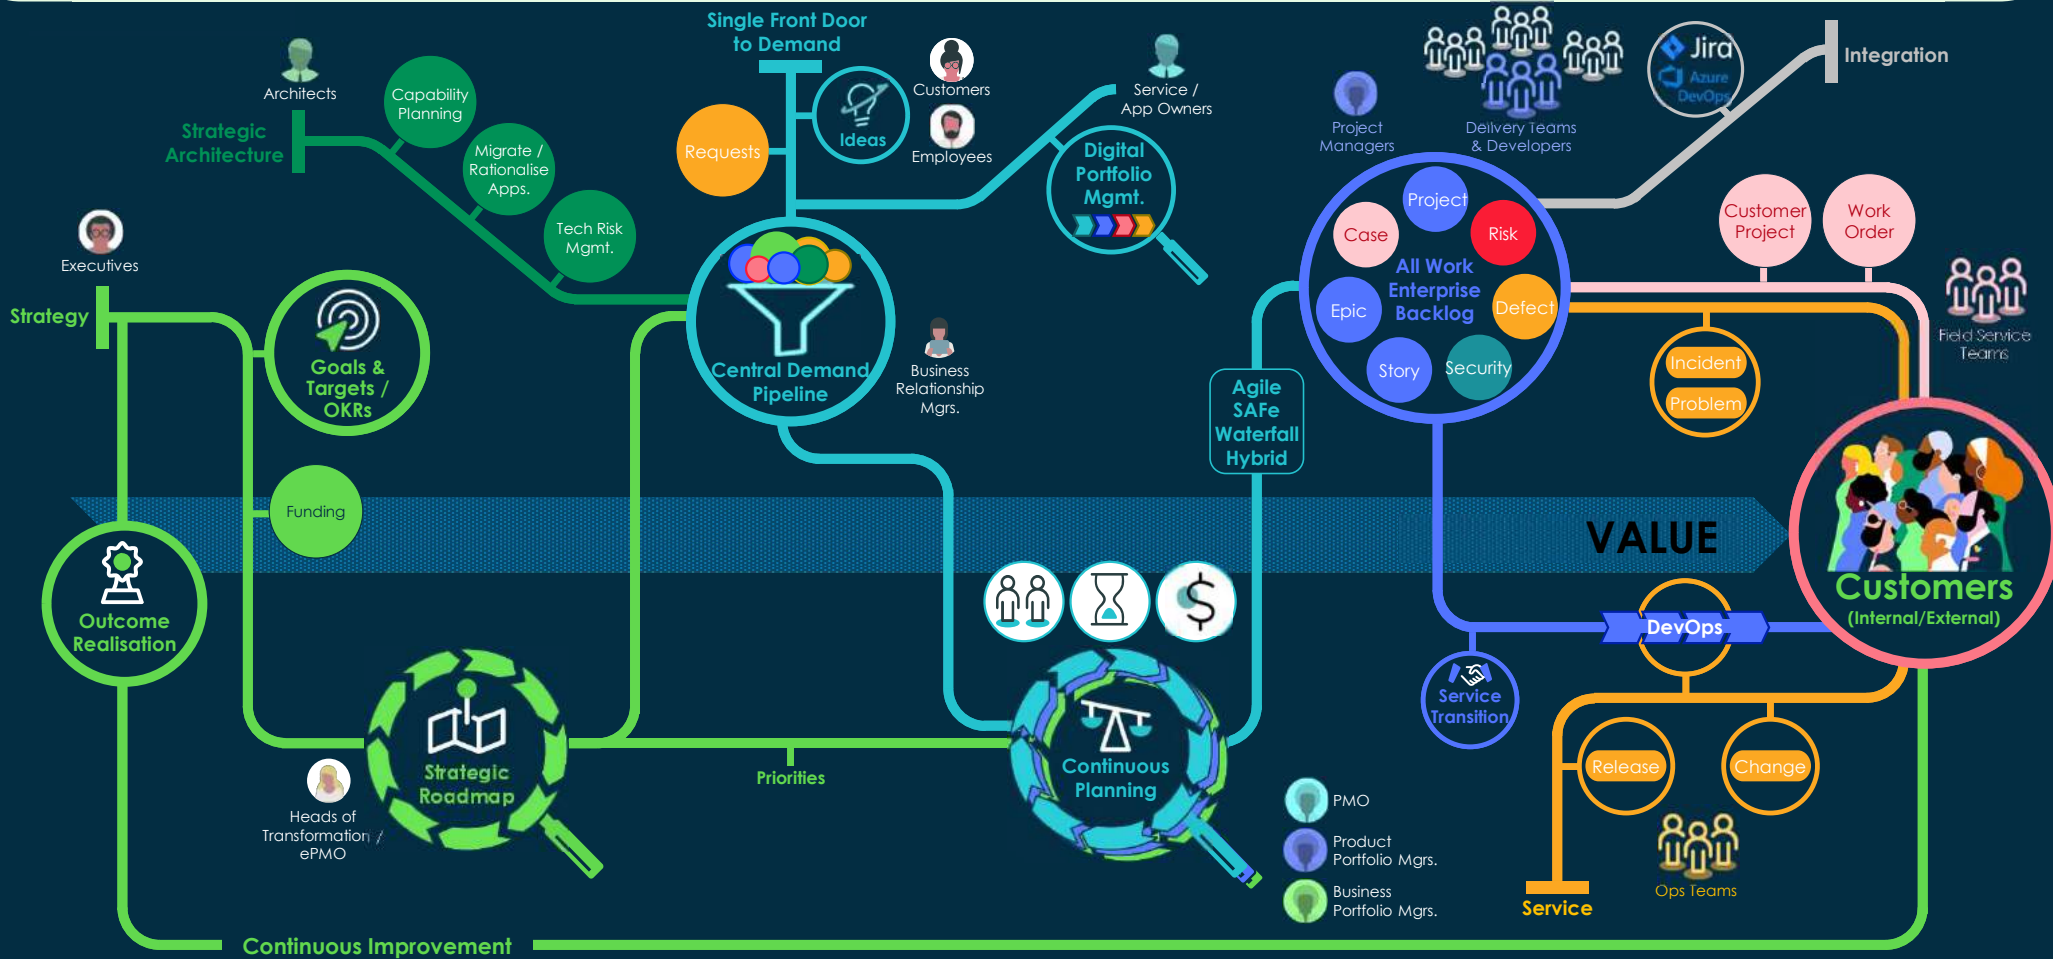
Single Front Door to Demand

Architects

Capability Planning

Strategic Architecture

Migrate / Rationalise Apps.

Tech Risk Mgmt.

Requests

Ideas

Customers

Employees

Service / App Owners

Digital Portfolio Mgmt.

Project Managers

Delivery Teams & Developers

Jira

Azure DevOps

Integration

Executives

Strategy

Goals & Targets / OKRs

Central Demand Pipeline

Business Relationship Mgrs.

Agile SAFe Waterfall Hybrid

Project

Case

Risk

All Work Enterprise Backlog

Epic

Defect

Story

Security

Customer Project

Work Order

Field Service Teams

Incident

Problem

Funding

VALUE

Customers (Internal/External)

Outcome Realisation

DevOps

Service Transition

Strategic Roadmap

Priorities

Continuous Planning

Heads of Transformation / ePMO

PMO

Product Portfolio Mgrs.

Business Portfolio Mgrs.

Release

Change

Ops Teams

Service

Continuous Improvement